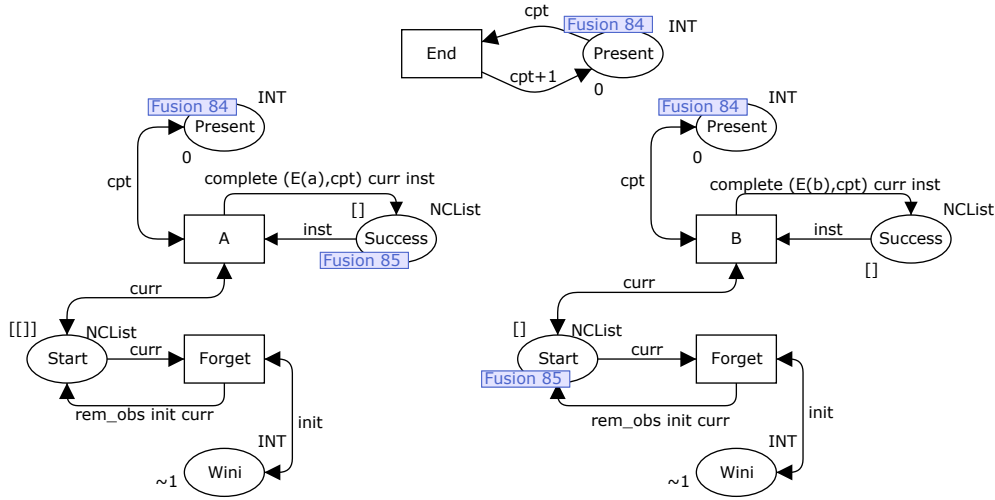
cpt
Fusion 84
INT
End
Present
cpt+1
0

Fusion 84
INT
Present
0
cpt
complete (E(a),cpt) curr inst
[]
NCList
A
inst
Success
Fusion 85
curr
[[]]
NCList
Start
curr
Forget
rem_obs init curr
init
INT
~1
Wini

Fusion 84
INT
Present
0
cpt
complete (E(b),cpt) curr inst
NCList
B
inst
Success
[]
curr
[]
NCList
Start
curr
Forget
Fusion 85
rem_obs init curr
init
INT
~1
Wini